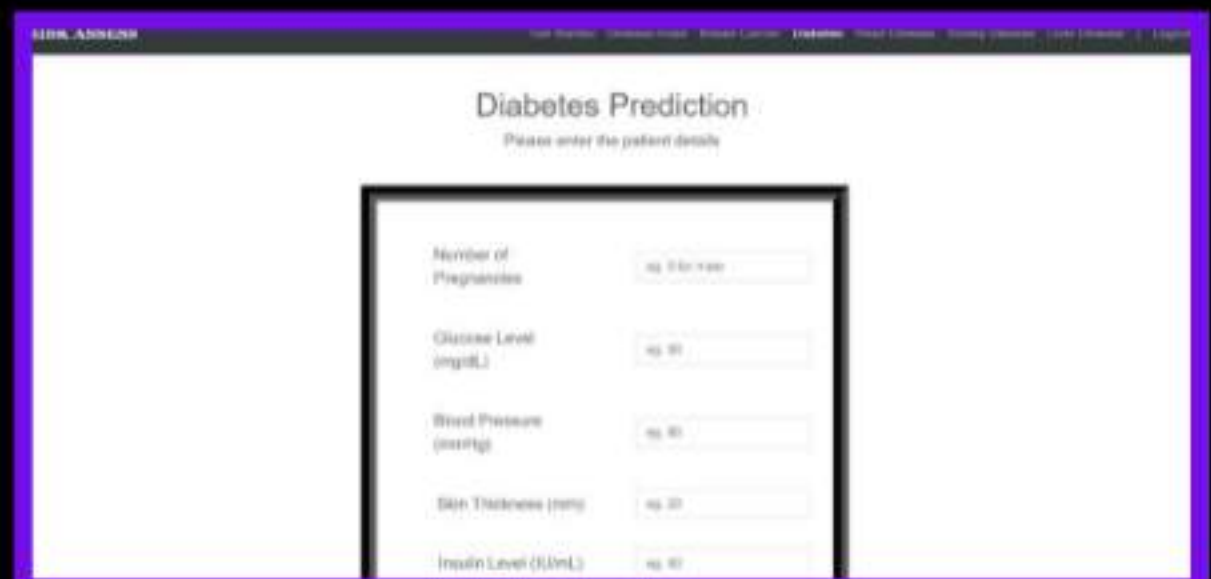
RISK ASSESS

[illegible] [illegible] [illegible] Diabetes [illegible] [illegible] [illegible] | Logout

Diabetes Prediction

Please enter the patient details

Number of Pregnancies | eg. 0 for male

Glucose Level (mg/dL) | eg. 80

Blood Pressure (mmHg) | eg. 80

Skin Thickness (mm) | eg. 20

Insulin Level (IU/mL) | eg. 80